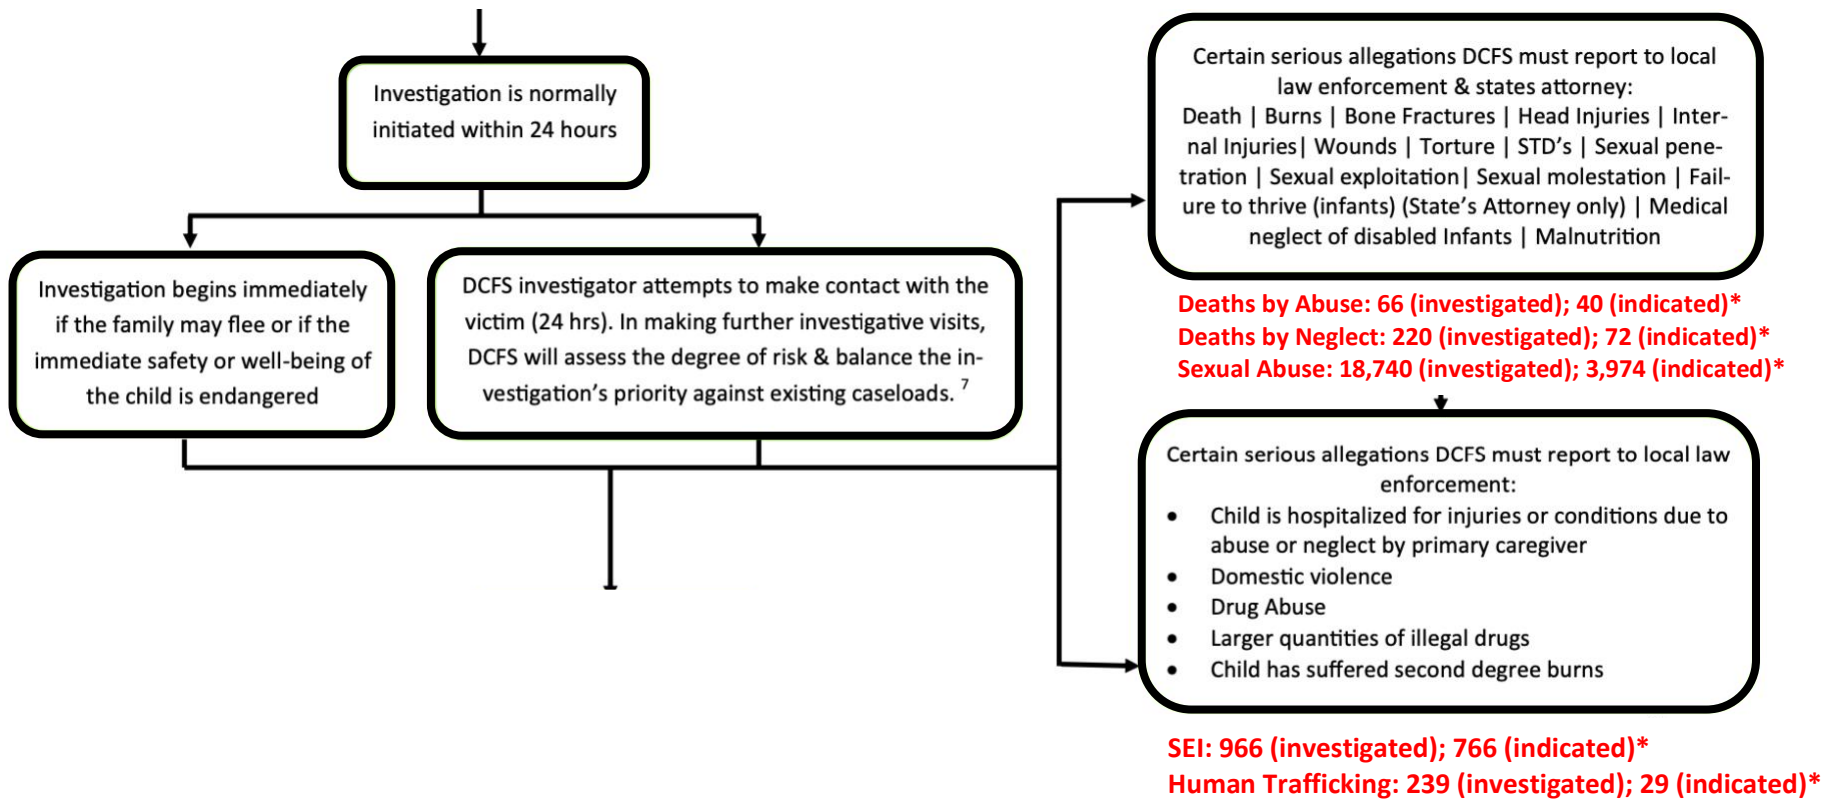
Investigation is normally initiated within 24 hours

Investigation begins immediately if the family may flee or if the immediate safety or well-being of the child is endangered

DCFS investigator attempts to make contact with the victim (24 hrs). In making further investigative visits, DCFS will assess the degree of risk & balance the investigation's priority against existing caseloads. $^7$

Certain serious allegations DCFS must report to local law enforcement & states attorney:
Death | Burns | Bone Fractures | Head Injuries | Internal Injuries| Wounds | Torture | STD's | Sexual penetration | Sexual exploitation| Sexual molestation | Failure to thrive (infants) (State's Attorney only) | Medical neglect of disabled Infants | Malnutrition

Deaths by Abuse: 66 (investigated); 40 (indicated)*
Deaths by Neglect: 220 (investigated); 72 (indicated)*
Sexual Abuse: 18,740 (investigated); 3,974 (indicated)*

Certain serious allegations DCFS must report to local law enforcement:
• Child is hospitalized for injuries or conditions due to abuse or neglect by primary caregiver
• Domestic violence
• Drug Abuse
• Larger quantities of illegal drugs
• Child has suffered second degree burns

SEI: 966 (investigated); 766 (indicated)*
Human Trafficking: 239 (investigated); 29 (indicated)*